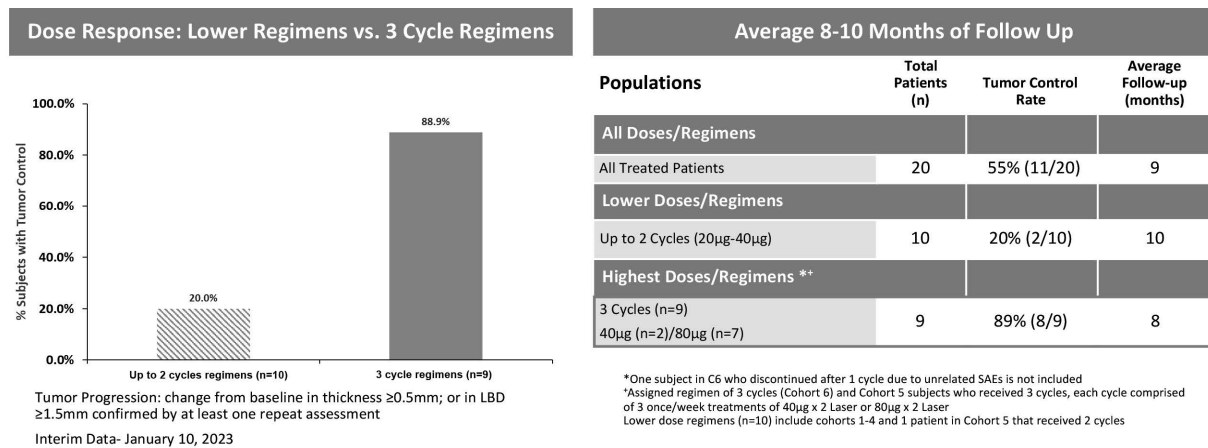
Dose Response: Lower Regimens vs. 3 Cycle Regimens

100.0%
80.0%
60.0%
40.0%
20.0%
0.0%

% Subjects with Tumor Control

20.0%
88.9%

Up to 2 cycles regimens (n=10)
3 cycle regimens (n=9)

Tumor Progression: change from baseline in thickness ≥0.5mm; or in LBD ≥1.5mm confirmed by at least one repeat assessment

Interim Data- January 10, 2023

Average 8-10 Months of Follow Up

| Populations | Total Patients (n) | Tumor Control Rate | Average Follow-up (months) |
|---|---|---|---|
| All Doses/Regimens | | | |
| All Treated Patients | 20 | 55% (11/20) | 9 |
| Lower Doses/Regimens | | | |
| Up to 2 Cycles (20µg-40µg) | 10 | 20% (2/10) | 10 |
| Highest Doses/Regimens *+ | | | |
| 3 Cycles (n=9) 40µg (n=2)/80µg (n=7) | 9 | 89% (8/9) | 8 |

*One subject in C6 who discontinued after 1 cycle due to unrelated SAEs is not included
+Assigned regimen of 3 cycles (Cohort 6) and Cohort 5 subjects who received 3 cycles, each cycle comprised of 3 once/week treatments of 40µg x 2 Laser or 80µg x 2 Laser
Lower dose regimens (n=10) include cohorts 1-4 and 1 patient in Cohort 5 that received 2 cycles